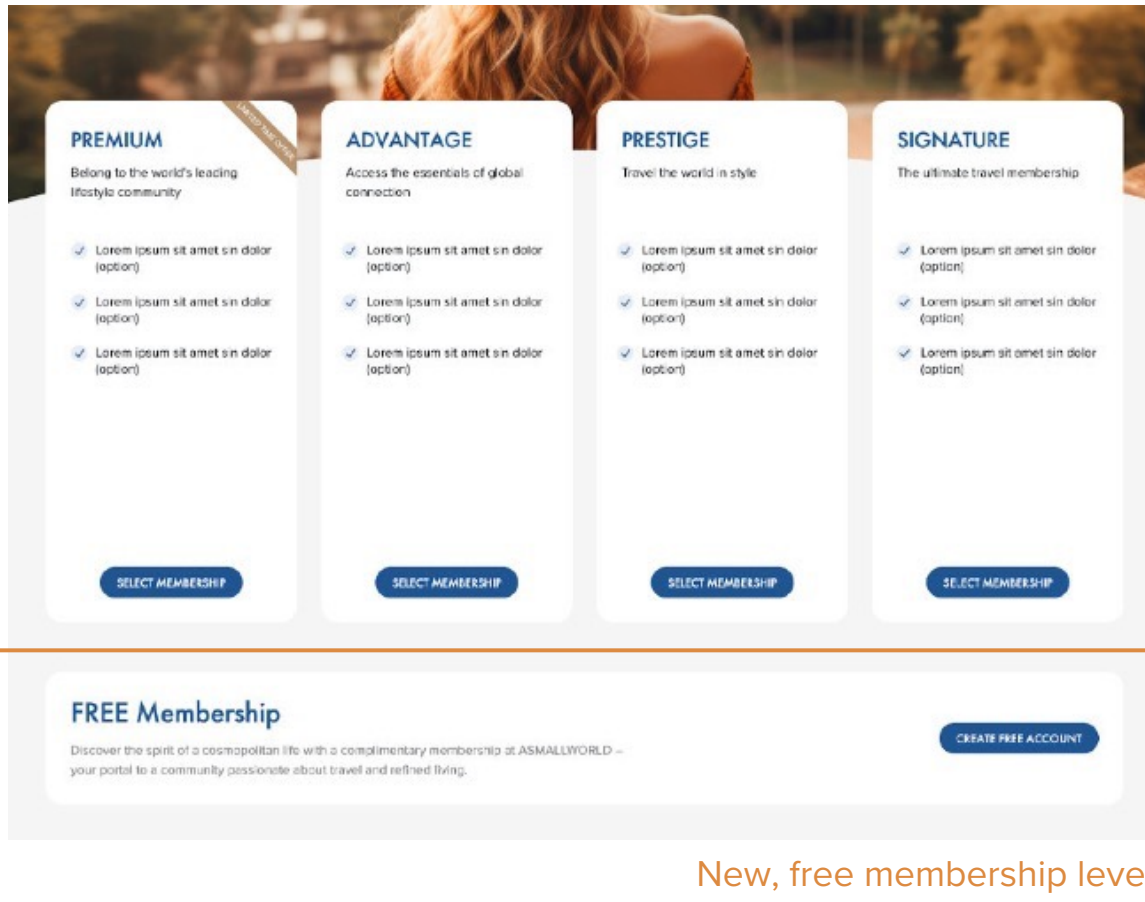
PREMIUM

LIMITED TIME OFFER

Belong to the world's leading lifestyle community

Lorem ipsum sit amet sin dolor (option)

Lorem ipsum sit amet sin dolor (option)

Lorem ipsum sit amet sin dolor (option)

SELECT MEMBERSHIP

ADVANTAGE

Access the essentials of global connection

Lorem ipsum sit amet sin dolor (option)

Lorem ipsum sit amet sin dolor (option)

Lorem ipsum sit amet sin dolor (option)

SELECT MEMBERSHIP

PRESTIGE

Travel the world in style

Lorem ipsum sit amet sin dolor (option)

Lorem ipsum sit amet sin dolor (option)

Lorem ipsum sit amet sin dolor (option)

SELECT MEMBERSHIP

SIGNATURE

The ultimate travel membership

Lorem ipsum sit amet sin dolor (option)

Lorem ipsum sit amet sin dolor (option)

Lorem ipsum sit amet sin dolor (option)

SELECT MEMBERSHIP

FREE Membership

Discover the spirit of a cosmopolitan life with a complimentary membership at ASMALLWORLD – your portal to a community passionate about travel and refined living.

CREATE FREE ACCOUNT

New, free membership leve